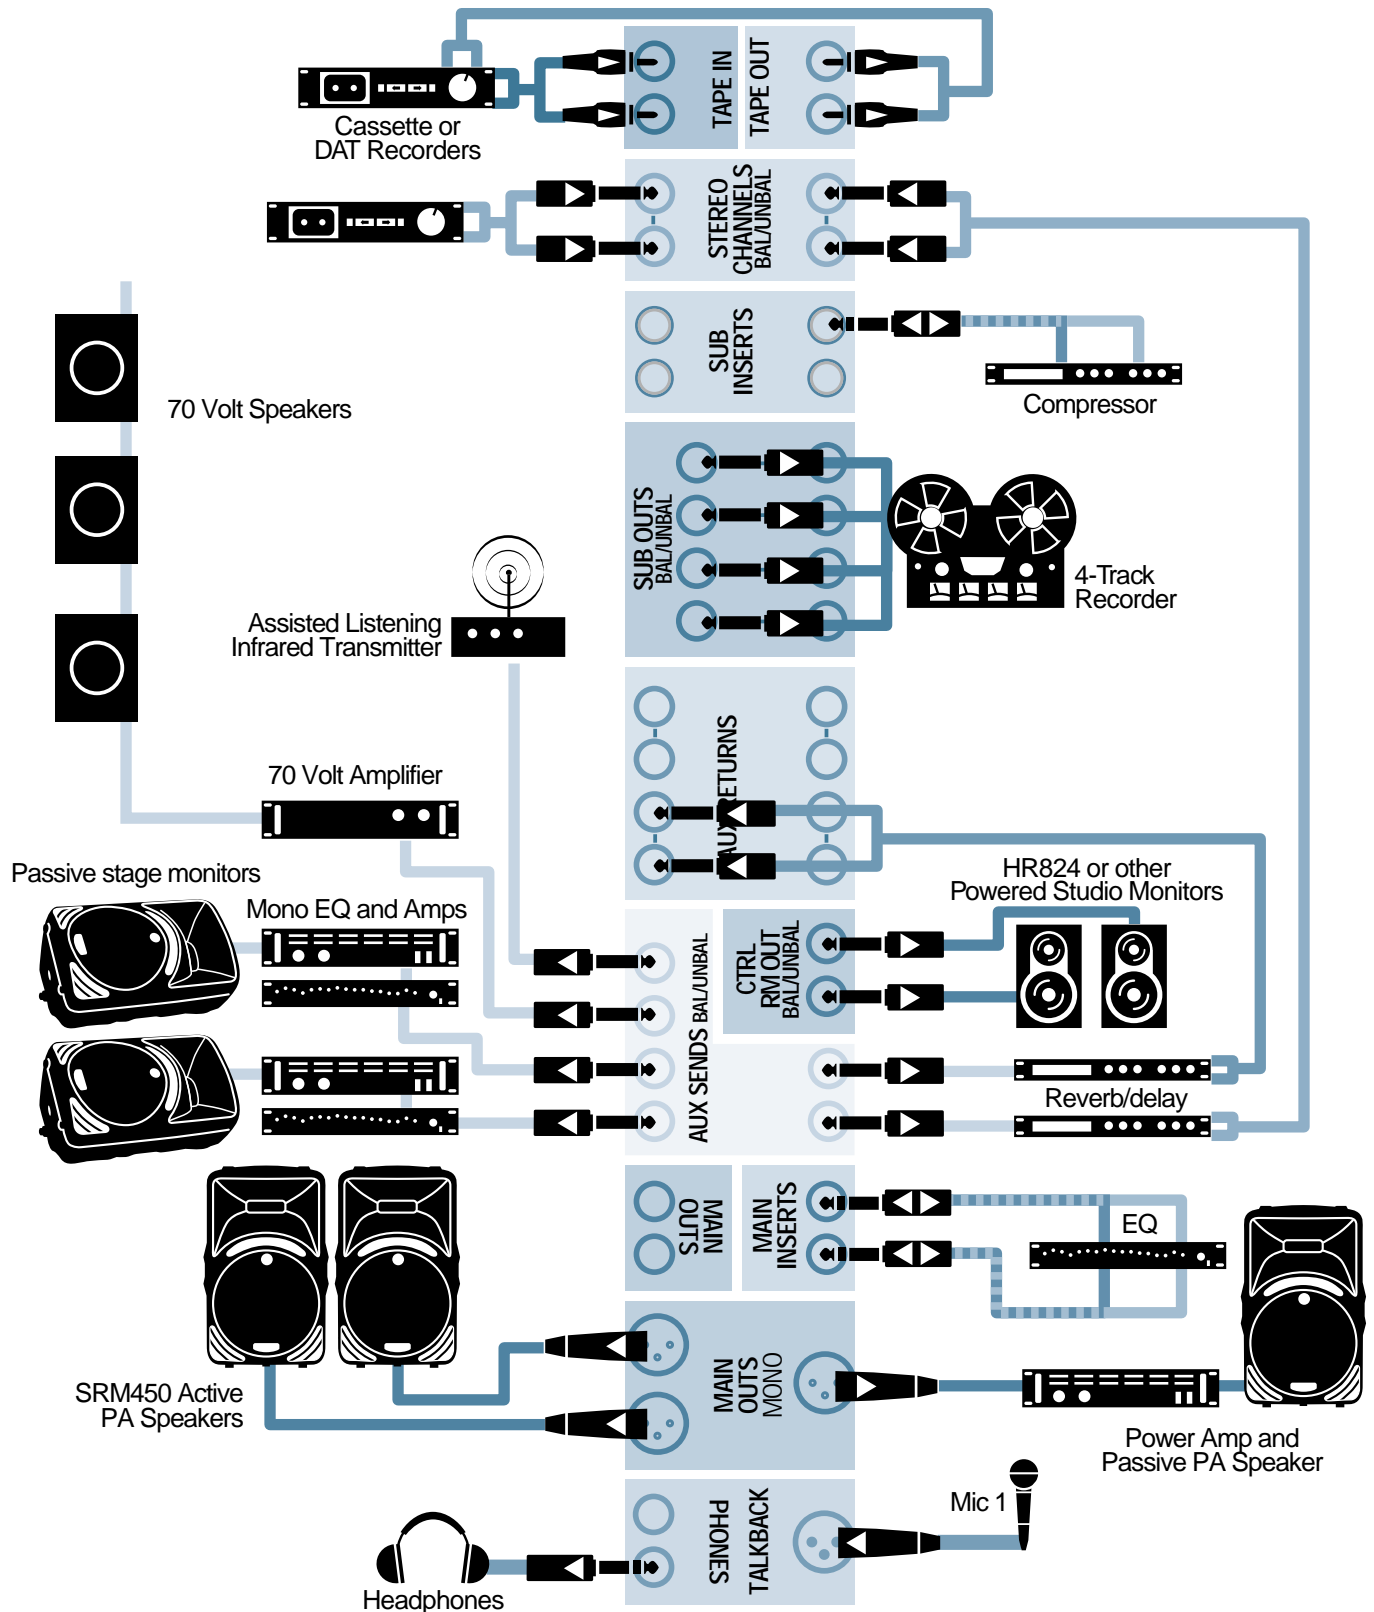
TAPE IN
TAPE OUT
Cassette or DAT Recorders
STEREO CHANNELS BAL/UNBAL
SUB INSERTS
Compressor
70 Volt Speakers
SUB OUTS BAL/UNBAL
4-Track Recorder
Assisted Listening Infrared Transmitter
AUX RETURNS
70 Volt Amplifier
Passive stage monitors
HR824 or other Powered Studio Monitors
Mono EQ and Amps
CTRL RM OUT BAL/UNBAL
AUX SENDS BAL/UNBAL
Reverb/delay
MAIN OUTS
MAIN INSERTS
EQ
SRM450 Active PA Speakers
MAIN OUTS MONO
Power Amp and Passive PA Speaker
Mic 1
PHONES
TALKBACK
Headphones